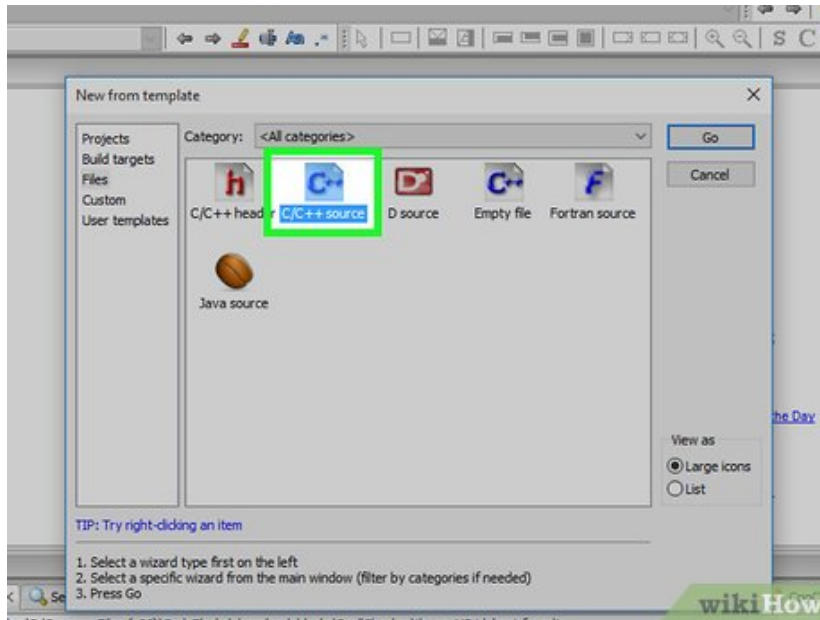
New from template

Projects
Build targets
Files
Custom
User templates

Category: <All categories>

Go
Cancel

C/C++ header
C/C++ source
D source
Empty file
Fortran source
Java source

the Day

View as
Large icons
List

TIP: Try right-clicking an item

1. Select a wizard type first on the left
2. Select a specific wizard from the main window (filter by categories if needed)
3. Press Go

wikiHow